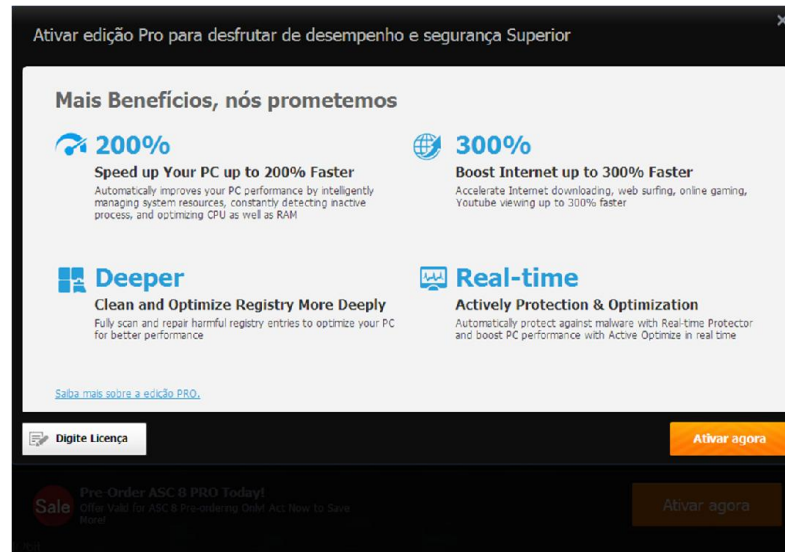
Ativar edição Pro para desfrutar de desempenho e segurança Superior

×

Mais Benefícios, nós prometemos

200%
Speed up Your PC up to 200% Faster
Automatically improves your PC performance by intelligently managing system resources, constantly detecting inactive process, and optimizing CPU as well as RAM

300%
Boost Internet up to 300% Faster
Accelerate Internet downloading, web surfing, online gaming, Youtube viewing up to 300% faster

Deeper
Clean and Optimize Registry More Deeply
Fully scan and repair harmful registry entries to optimize your PC for better performance

Real-time
Actively Protection & Optimization
Automatically protect against malware with Real-time Protector and boost PC performance with Active Optimize in real time

Saiba mais sobre a edição PRO.

Digite Licença

Ativar agora

Sale

Pre-Order ASC 8 PRO Today!
Offer Valid for ASC 8 Pre-ordering Only! Act Now to Save More!

Ativar agora